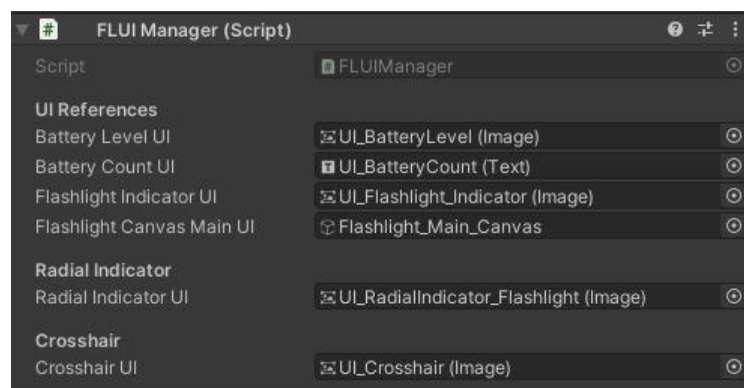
FLUI Manager (Script)

Script FLUIManager

UI References
Battery Level UI UI_BatteryLevel (Image)
Battery Count UI UI_BatteryCount (Text)
Flashlight Indicator UI UI_Flashlight_Indicator (Image)
Flashlight Canvas Main UI Flashlight_Main_Canvas

Radial Indicator
Radial Indicator UI UI_RadialIndicator_Flashlight (Image)

Crosshair
Crosshair UI UI_Crosshair (Image)